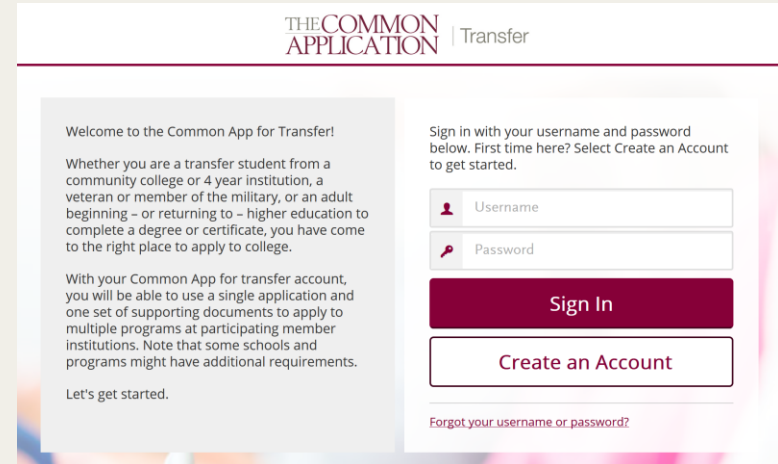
THE COMMON APPLICATION | Transfer

Welcome to the Common App for Transfer!

Whether you are a transfer student from a community college or 4 year institution, a veteran or member of the military, or an adult beginning – or returning to – higher education to complete a degree or certificate, you have come to the right place to apply to college.

With your Common App for transfer account, you will be able to use a single application and one set of supporting documents to apply to multiple programs at participating member institutions. Note that some schools and programs might have additional requirements.

Let's get started.

Sign in with your username and password below. First time here? Select Create an Account to get started.

Username

Password

Sign In

Create an Account

Forgot your username or password?